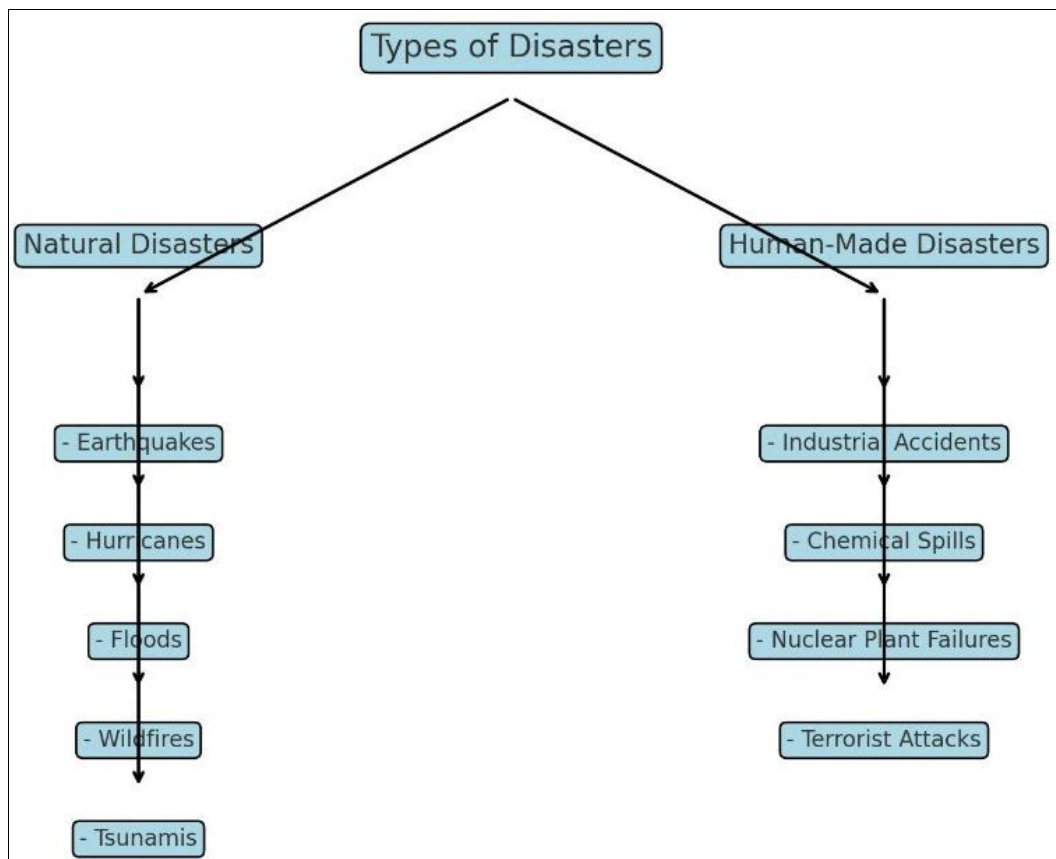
Types of Disasters

Natural Disasters

- Earthquakes

- Hurricanes

- Floods

- Wildfires

- Tsunamis

Human-Made Disasters

- Industrial Accidents

- Chemical Spills

- Nuclear Plant Failures

- Terrorist Attacks